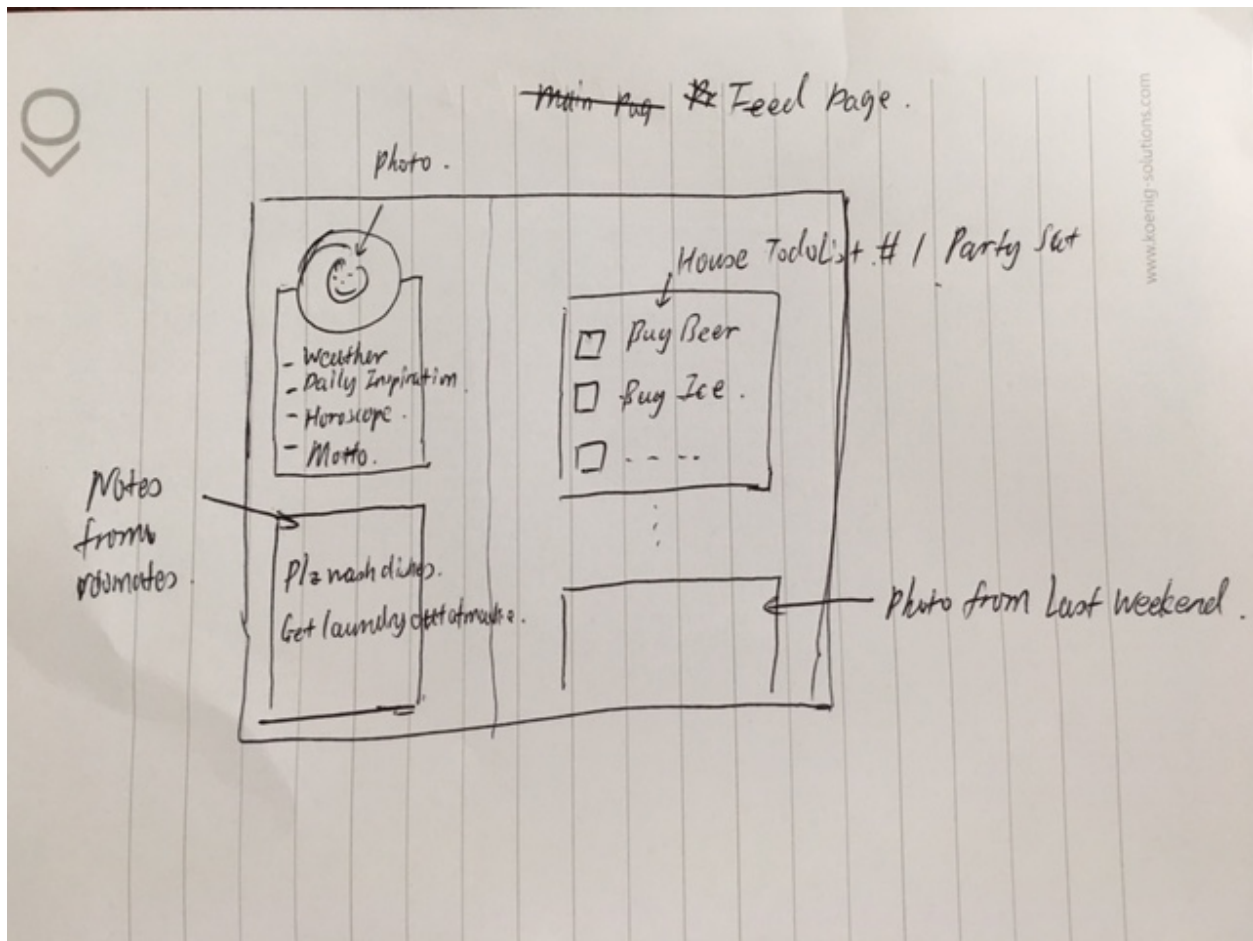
~~Main Pag~~ ~~R~~ Feed page.

photo.

House Todolist #1 Party Set

Buy Beer
Buy Ice.
- - - -

- Weather
- Daily Inspiration
- Horoscope.
- Motto.

Notes from roomates.

Plz wash dishes.
Get laundry out of machine.

Photo from Last weekend.

www.koenig-solutions.com